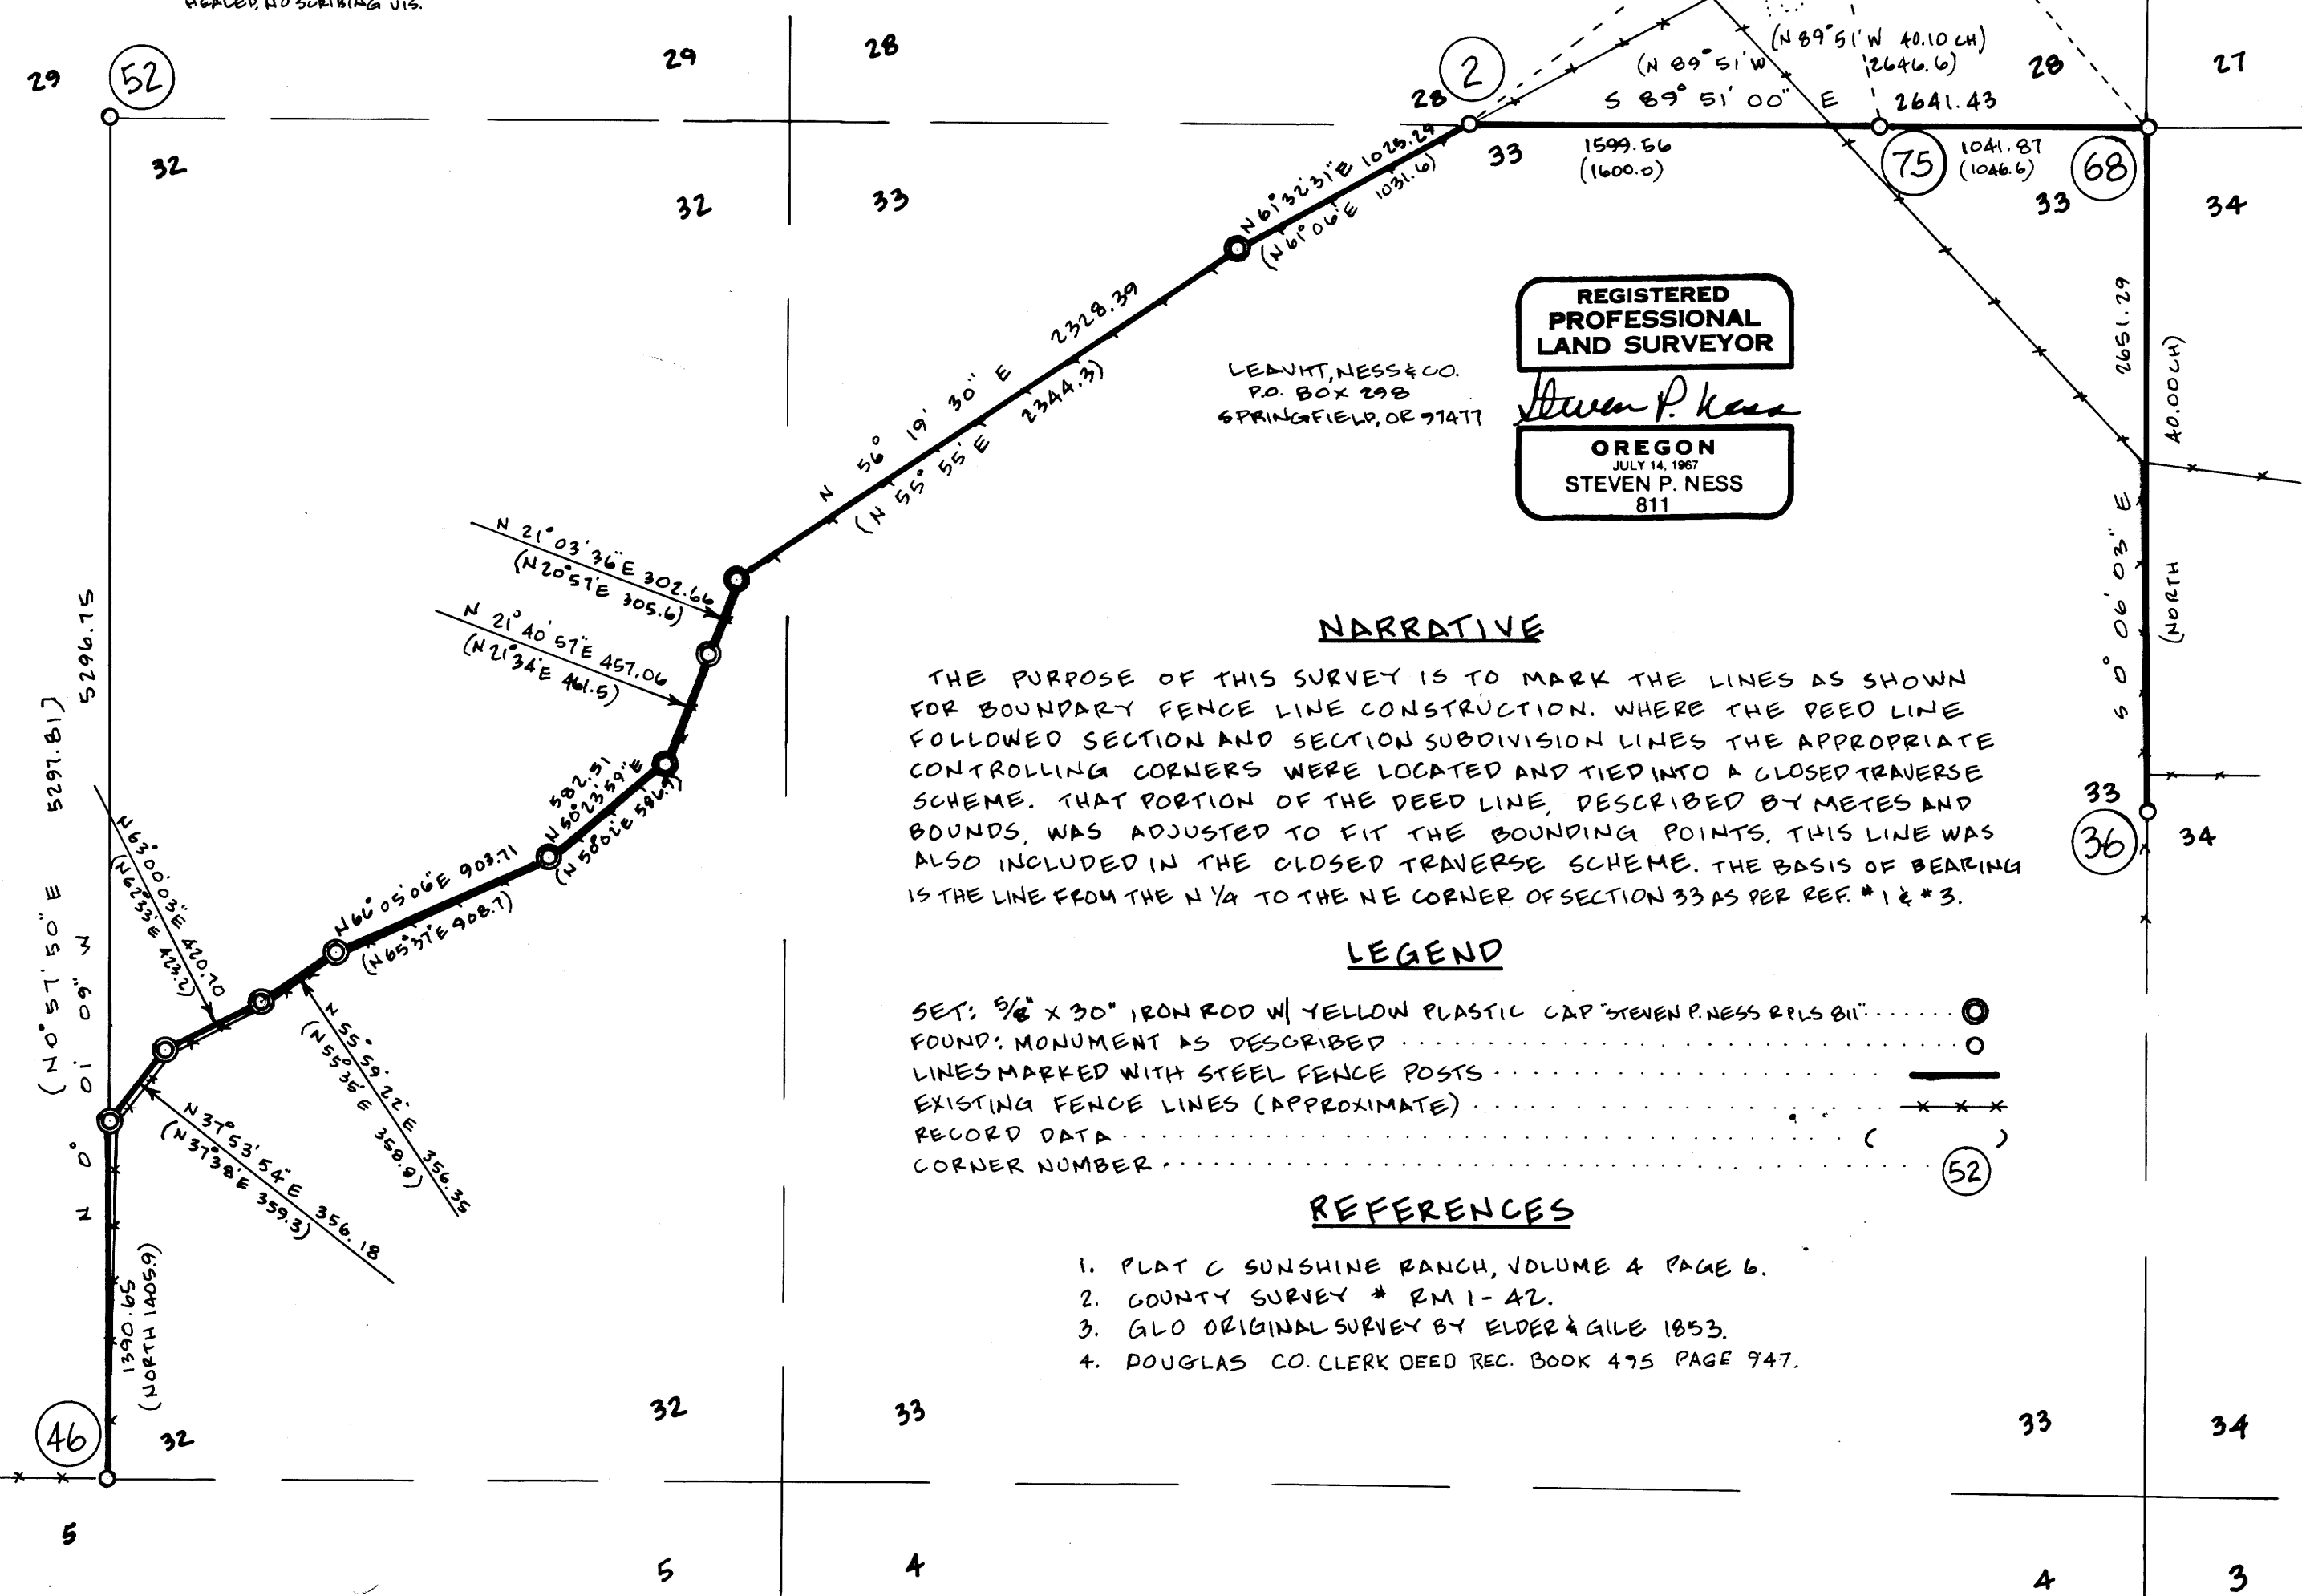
HEALED, NO SCRIBING VIS.

29 (52) 29 28 28 (2) 28 27

32 32 33 33 33 34

(N 89°51'W 40.10 CH)
(2646.6)
(N 89°51'W
S 89° 51' 00" E 2641.43
1599.56
(1600.0)
(75) 1041.87
(1046.6) (68)

N 61°32'31" E 1025.24
(N 61°06' E 1031.6)

N 56° 19' 30" E 2328.39
(N 55° 55' E 2344.3)

N 21°03'36" E 302.66
(N 20°57' E 305.6)

N 21°40'57" E 457.06
(N 21°34' E 461.5)

N 60°23'59" E 582.51
(N 58°02' E 586.?)

N 66°05'06" E 903.71
(N 65°37' E 908.7)

N 63°00'03" E 420.70
(N 62°33' E 423.2)

N 55°59'22" E 356.35
(N 55°35' E 358.9)

N 37°53'54" E 356.18
(N 37°38' E 359.3)

5296.75
5297.81]

N 0° 01' 09" W
(N 0° 57' 50" E

1390.65
(NORTH 1405.9)

S 0° 06' 03" E
2651.29
40.00 CH)
(NORTH

LEAVITT, NESS & CO.
P.O. BOX 298
SPRINGFIELD, OR 97477

REGISTERED
PROFESSIONAL
LAND SURVEYOR
Steven P. Ness
OREGON
JULY 14, 1967
STEVEN P. NESS
811

NARRATIVE

THE PURPOSE OF THIS SURVEY IS TO MARK THE LINES AS SHOWN FOR BOUNDARY FENCE LINE CONSTRUCTION. WHERE THE DEED LINE FOLLOWED SECTION AND SECTION SUBDIVISION LINES THE APPROPRIATE CONTROLLING CORNERS WERE LOCATED AND TIED INTO A CLOSED TRAVERSE SCHEME. THAT PORTION OF THE DEED LINE, DESCRIBED BY METES AND BOUNDS, WAS ADJUSTED TO FIT THE BOUNDING POINTS. THIS LINE WAS ALSO INCLUDED IN THE CLOSED TRAVERSE SCHEME. THE BASIS OF BEARING IS THE LINE FROM THE N 1/4 TO THE NE CORNER OF SECTION 33 AS PER REF. #1 & #3.

LEGEND

SET: 5/8" x 30" IRON ROD W/ YELLOW PLASTIC CAP "STEVEN P. NESS RPLS 811"
FOUND: MONUMENT AS DESCRIBED
LINES MARKED WITH STEEL FENCE POSTS
EXISTING FENCE LINES (APPROXIMATE)
RECORD DATA ( )
CORNER NUMBER (52)

REFERENCES

1. PLAT C SUNSHINE RANCH, VOLUME 4 PAGE 6.
2. COUNTY SURVEY # RM 1-42.
3. GLO ORIGINAL SURVEY BY ELDER & GILE 1853.
4. DOUGLAS CO. CLERK DEED REC. BOOK 495 PAGE 947.

33 (36) 34

(46) 32 32 33 33 34

5 5 4 4 3